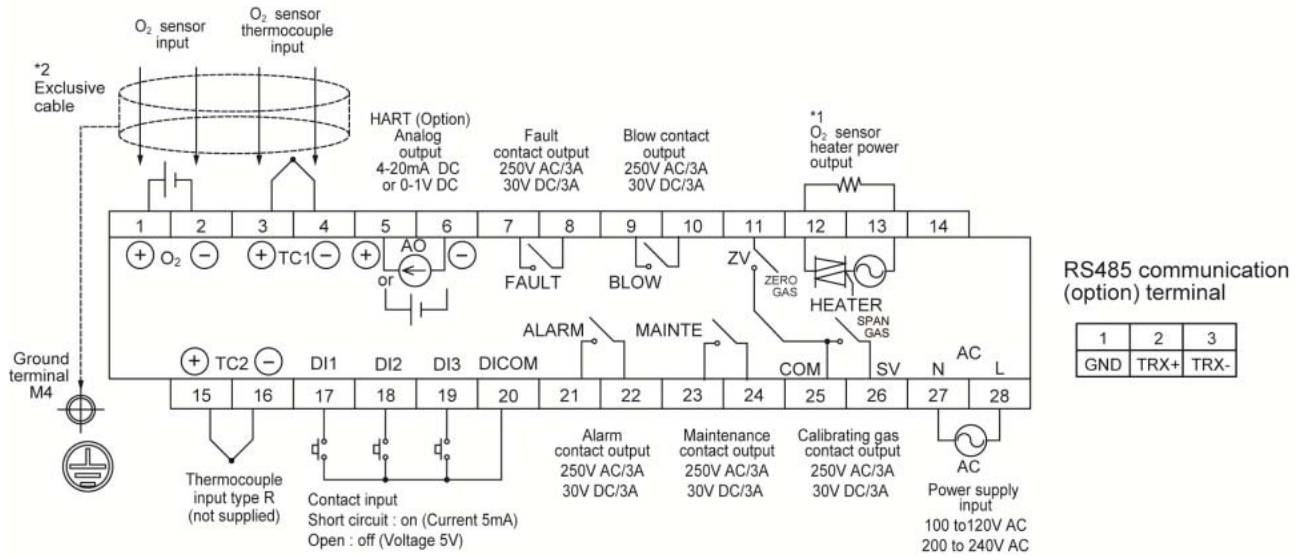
$O_2$ sensor input

$O_2$ sensor thermocouple input

*2 Exclusive cable

HART (Option) Analog output 4-20mA DC or 0-1V DC

Fault contact output 250V AC/3A 30V DC/3A

Blow contact output 250V AC/3A 30V DC/3A

*1 $O_2$ sensor heater power output

| 1 | 2 | 3 | 4 | 5 | 6 | 7 | 8 | 9 | 10 | 11 | 12 | 13 | 14 |
|---|---|---|---|---|---|---|---|---|---|---|---|---|---|

+ $O_2$ − + TC1 − + AO − or

FAULT BLOW ZV ZERO GAS HEATER SPAN GAS

ALARM MAINTE

+ TC2 − DI1 DI2 DI3 DICOM COM SV N AC L

| 15 | 16 | 17 | 18 | 19 | 20 | 21 | 22 | 23 | 24 | 25 | 26 | 27 | 28 |
|---|---|---|---|---|---|---|---|---|---|---|---|---|---|

Ground terminal M4

Thermocouple input type R (not supplied)

Contact input
Short circuit : on (Current 5mA)
Open : off (Voltage 5V)

Alarm contact output 250V AC/3A 30V DC/3A

Maintenance contact output 250V AC/3A 30V DC/3A

Calibrating gas contact output 250V AC/3A 30V DC/3A

AC

Power supply input 100 to120V AC 200 to 240V AC

RS485 communication (option) terminal

| 1 | 2 | 3 |
|---|---|---|
| GND | TRX+ | TRX- |